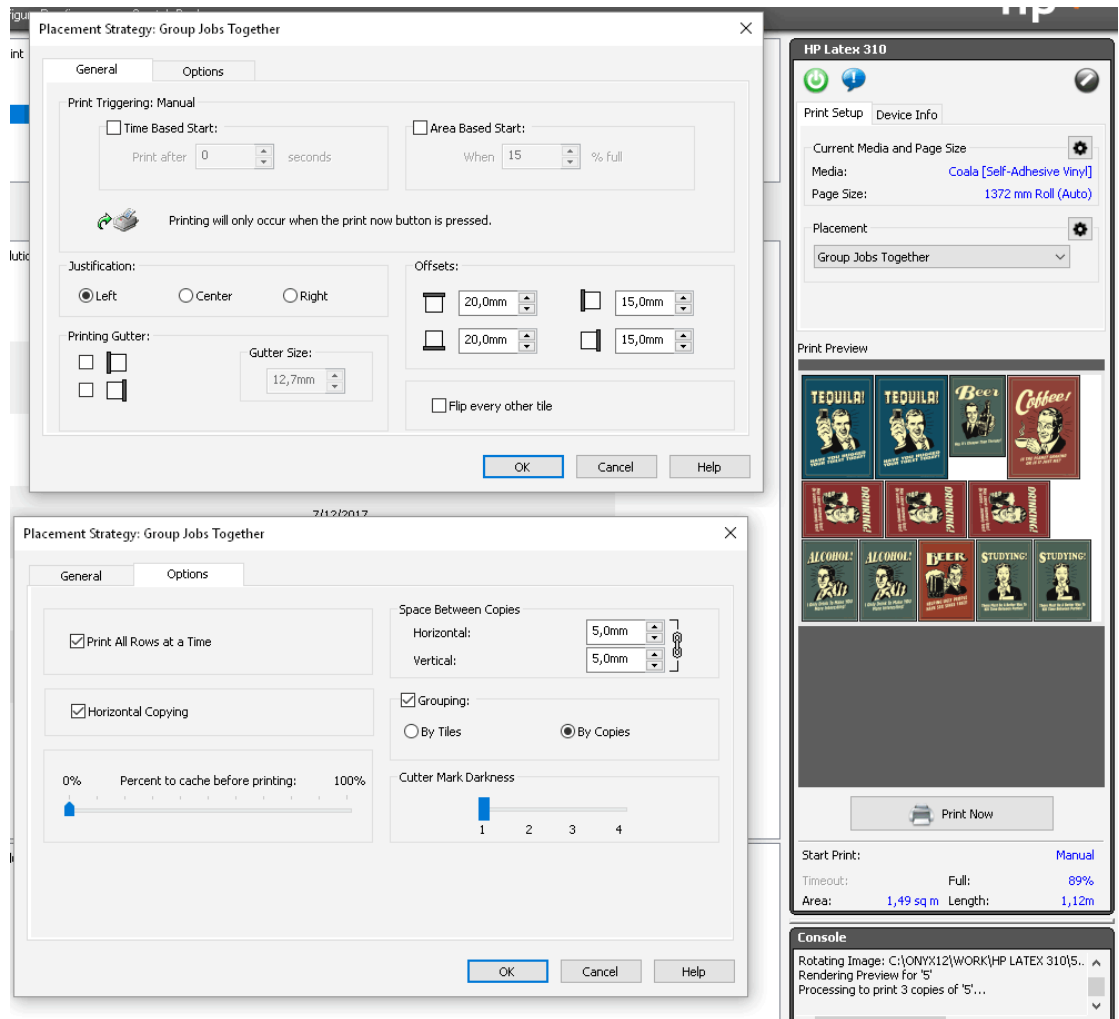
Placement Strategy: Group Jobs Together

General | Options

Print Triggering: Manual

Time Based Start:
Print after 0 seconds

Area Based Start:
When 15 % full

Printing will only occur when the print now button is pressed.

Justification:
Left
Center
Right

Offsets:
20,0mm
15,0mm
20,0mm
15,0mm

Printing Gutter:
Gutter Size:
12,7mm

Flip every other tile

OK | Cancel | Help

7/12/2017

Placement Strategy: Group Jobs Together

General | Options

Print All Rows at a Time

Horizontal Copying

0% Percent to cache before printing: 100%

Space Between Copies
Horizontal: 5,0mm
Vertical: 5,0mm

Grouping:
By Tiles
By Copies

Cutter Mark Darkness
1 2 3 4

OK | Cancel | Help

HP Latex 310

Print Setup | Device Info

Current Media and Page Size
Media: Coala [Self-Adhesive Vinyl]
Page Size: 1372 mm Roll (Auto)

Placement
Group Jobs Together

Print Preview

TEQUILA! TEQUILA! Beer Coffee!
DRINKING DRINKING DRINKING DRINKING
ALCOHOL! ALCOHOL! BEER STUDYING! STUDYING!

Print Now

Start Print: Manual
Timeout: Full: 89%
Area: 1,49 sq m Length: 1,12m

Console
Rotating Image: C:\ONYX12\WORK\HP LATEX 310\5..
Rendering Preview for '5'
Processing to print 3 copies of '5'...